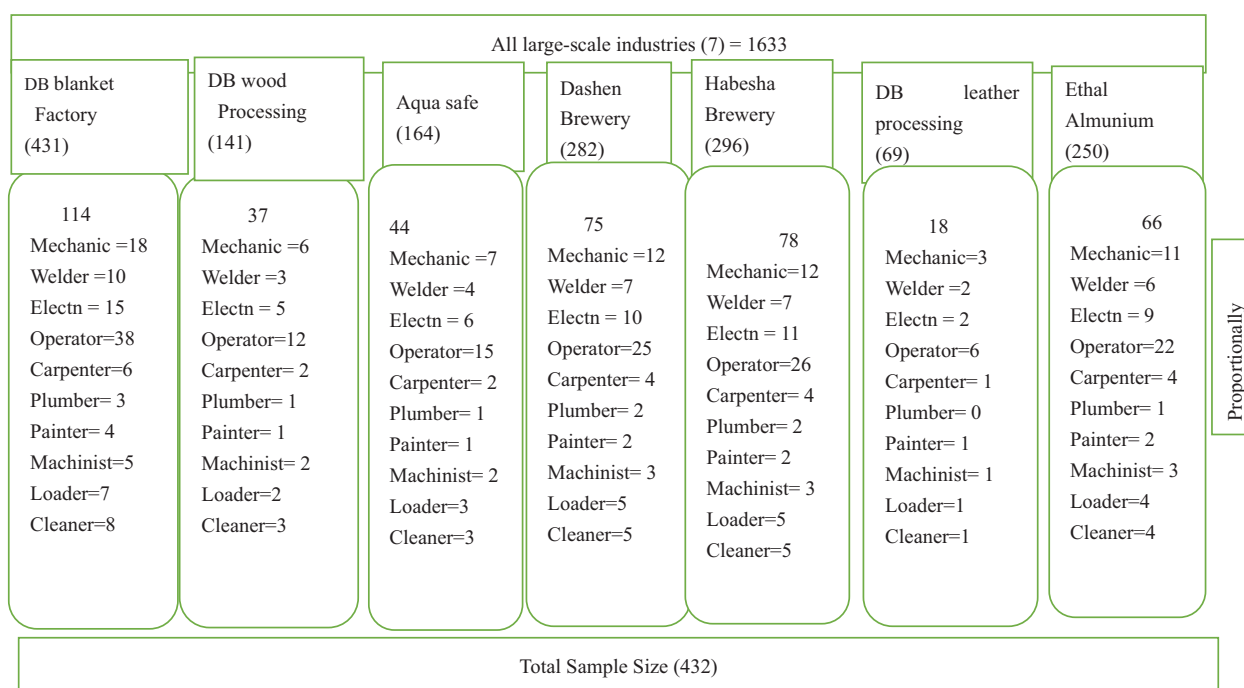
All large-scale industries (7) = 1633

DB blanket Factory (431)

114
Mechanic =18
Welder =10
Electn = 15
Operator=38
Carpenter=6
Plumber= 3
Painter= 4
Machinist=5
Loader=7
Cleaner=8

DB wood Processing (141)

37
Mechanic =6
Welder =3
Electn = 5
Operator=12
Carpenter= 2
Plumber= 1
Painter= 1
Machinist= 2
Loader=2
Cleaner=3

Aqua safe (164)

44
Mechanic =7
Welder =4
Electn = 6
Operator=15
Carpenter= 2
Plumber= 1
Painter= 1
Machinist= 2
Loader=3
Cleaner=3

Dashen Brewery (282)

75
Mechanic =12
Welder =7
Electn = 10
Operator=25
Carpenter= 4
Plumber= 2
Painter= 2
Machinist= 3
Loader=5
Cleaner=5

Habesha Brewery (296)

78
Mechanic=12
Welder =7
Electn = 11
Operator=26
Carpenter= 4
Plumber= 2
Painter= 2
Machinist= 3
Loader=5
Cleaner=5

DB leather processing (69)

18
Mechanic=3
Welder =2
Electn = 2
Operator=6
Carpenter= 1
Plumber= 0
Painter= 1
Machinist= 1
Loader=1
Cleaner=1

Ethal Almunium (250)

66
Mechanic=11
Welder =6
Electn = 9
Operator=22
Carpenter= 4
Plumber= 1
Painter= 2
Machinist= 3
Loader=4
Cleaner=4

Proportionally

Total Sample Size (432)